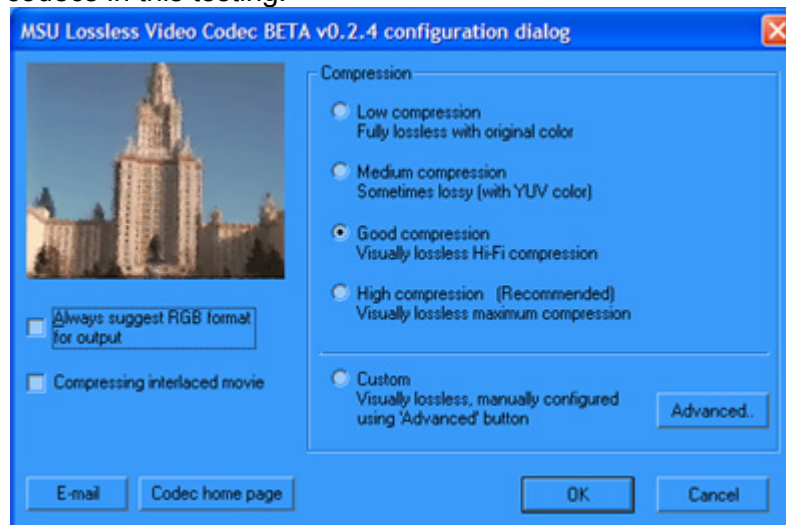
codecs in this testing.

MSU Lossless Video Codec BETA v0.2.4 configuration dialog

Compression

Low compression
Fully lossless with original color

Medium compression
Sometimes lossy (with YUV color)

Good compression
Visually lossless Hi-Fi compression

High compression (Recommended)
Visually lossless maximum compression

Always suggest RGB format for output

Compressing interlaced movie

Custom
Visually lossless, manually configured using 'Advanced' button

Advanced..

E-mail

Codec home page

OK

Cancel